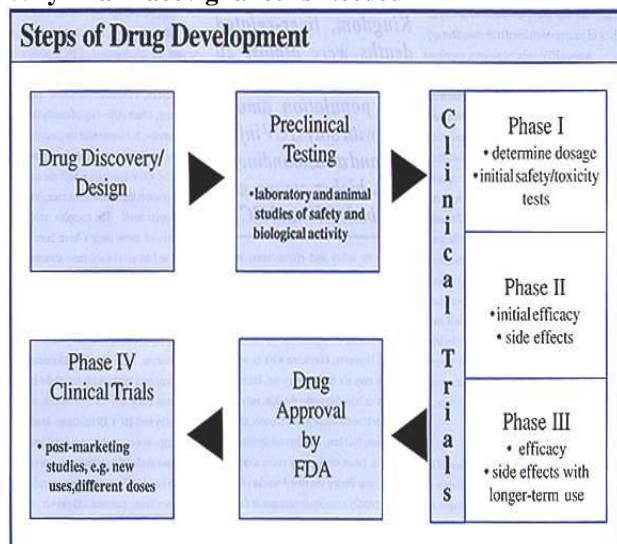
Steps of Drug Development

Drug Discovery/ Design

Preclinical Testing
• laboratory and animal studies of safety and biological activity

Clinical Trials

Phase I
• determine dosage
• initial safety/toxicity tests

Phase II
• initial efficacy
• side effects

Phase III
• efficacy
• side effects with longer-term use

Drug Approval by FDA

Phase IV Clinical Trials
• post-marketing studies, e.g. new uses, different doses